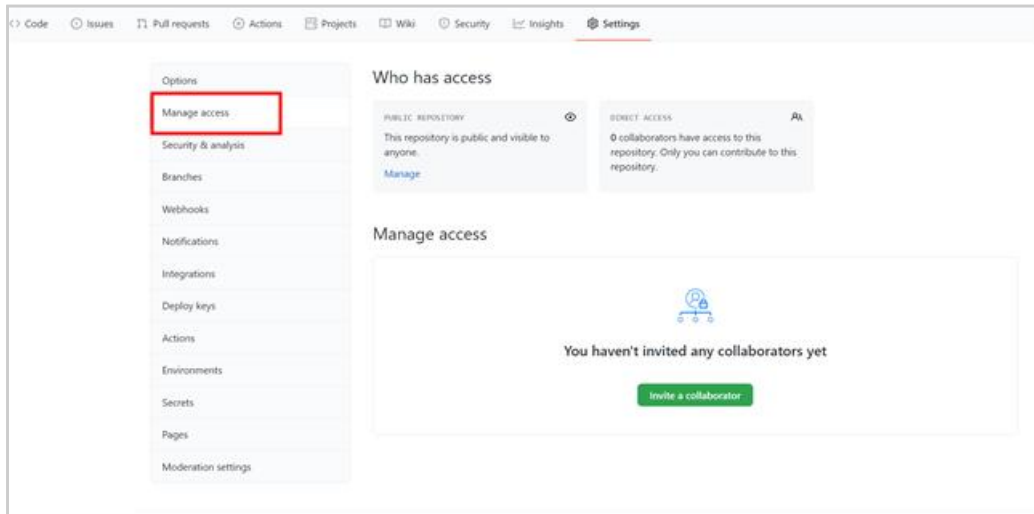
Code Issues Pull requests Actions Projects Wiki Security Insights Settings

Options
Manage access
Security & analysis
Branches
Webhooks
Notifications
Integrations
Deploy keys
Actions
Environments
Secrets
Pages
Moderation settings

Who has access

PUBLIC REPOSITORY
This repository is public and visible to anyone.
Manage

DIRECT ACCESS
0 collaborators have access to this repository. Only you can contribute to this repository.

Manage access

You haven't invited any collaborators yet

Invite a collaborator